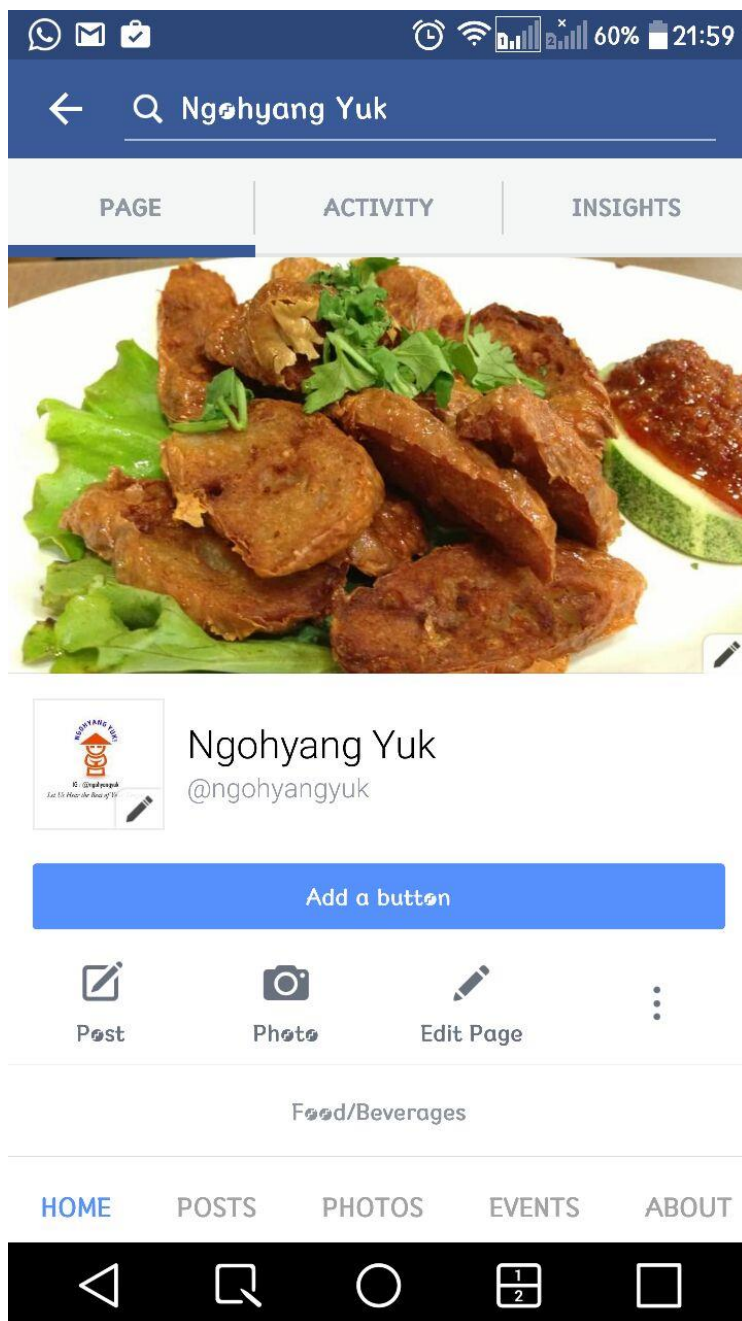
60% 21:59

Ngohyang Yuk

PAGE ACTIVITY INSIGHTS

NGOHYANG YUK

IG : @ngohyangyuk
Let Us Hear the Best of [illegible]

Ngohyang Yuk
@ngohyangyuk

Add a button

Post Photo Edit Page

Food/Beverages

HOME POSTS PHOTOS EVENTS ABOUT

1
2